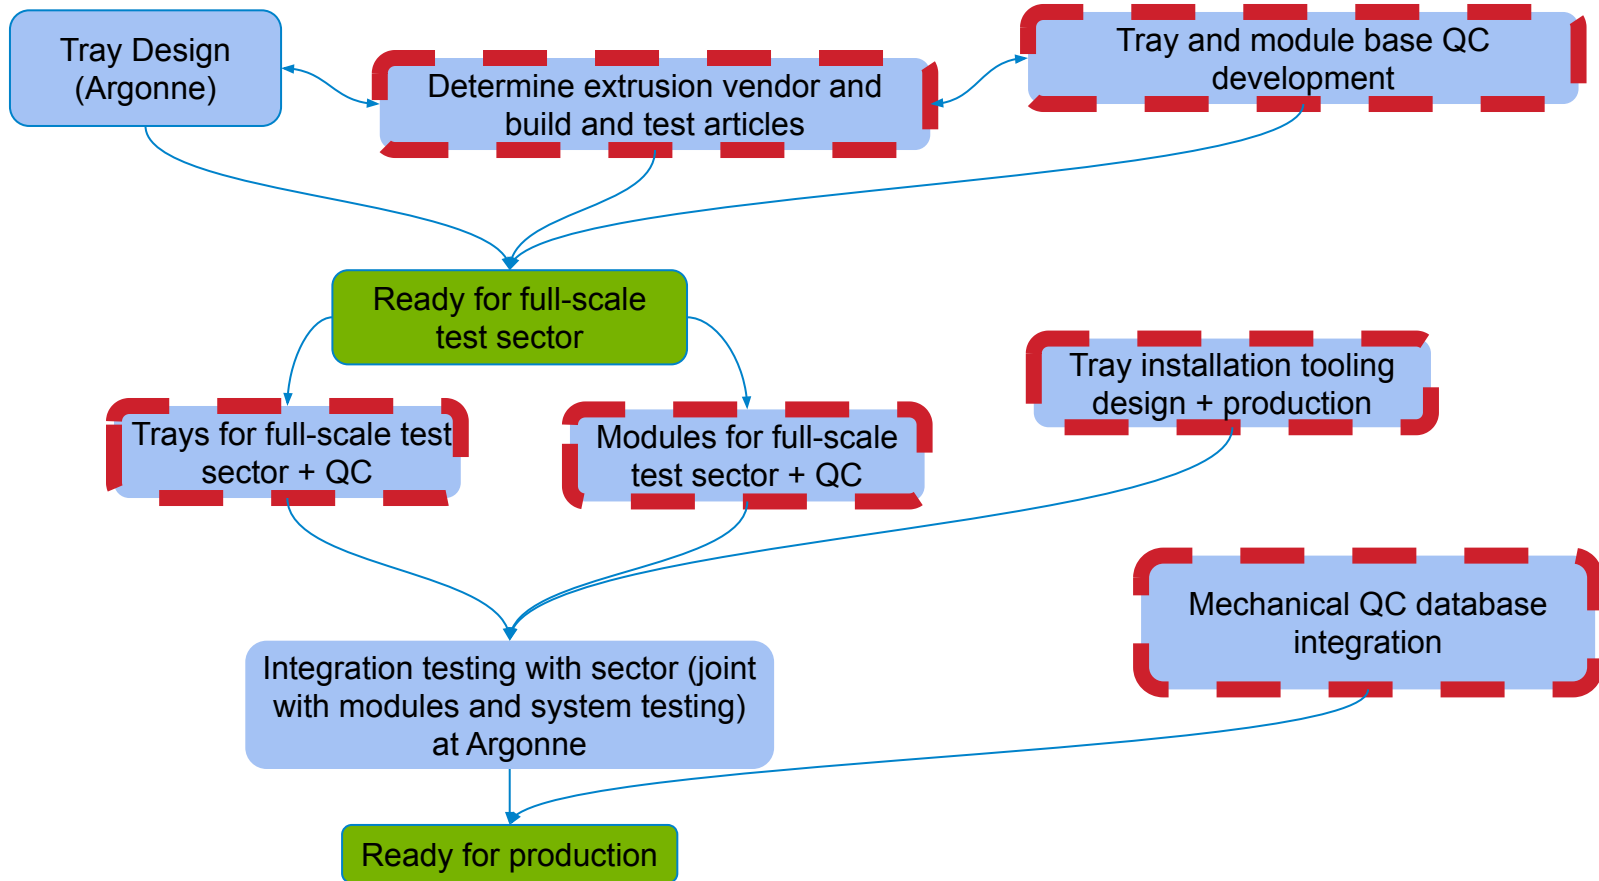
Tray Design (Argonne)

Determine extrusion vendor and build and test articles

Tray and module base QC development

Ready for full-scale test sector

Tray installation tooling design + production

Trays for full-scale test sector + QC

Modules for full-scale test sector + QC

Mechanical QC database integration

Integration testing with sector (joint with modules and system testing) at Argonne

Ready for production